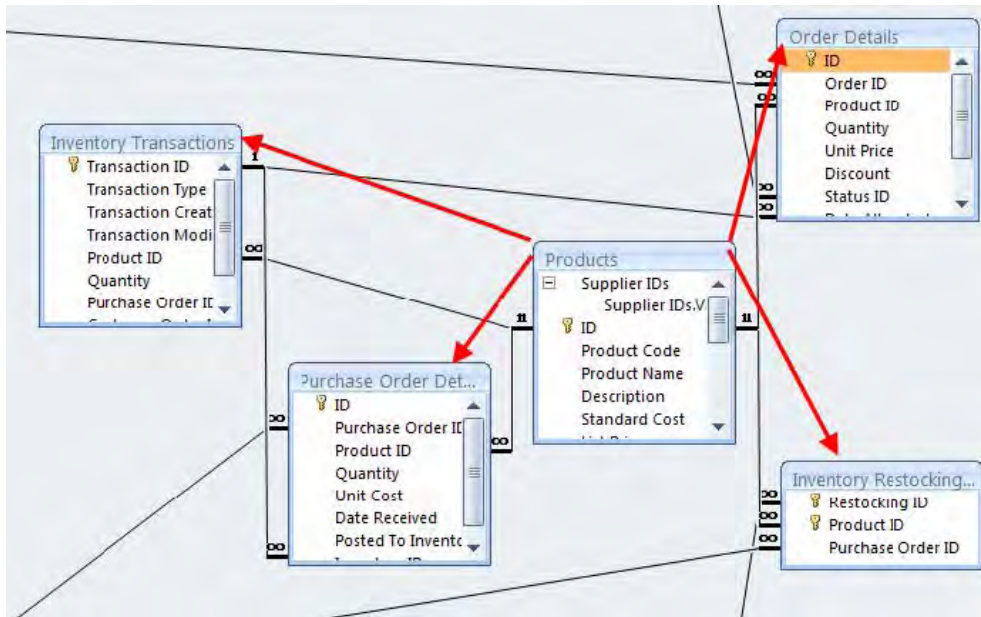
Order Details
ID
Order ID
Product ID
Quantity
Unit Price
Discount
Status ID
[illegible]

Inventory Transactions
Transaction ID
Transaction Type
Transaction Creat
Transaction Modi
Product ID
Quantity
Purchase Order II
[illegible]

Products
Supplier IDs
Supplier IDs.V
ID
Product Code
Product Name
Description
Standard Cost
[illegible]

Purchase Order Det...
ID
Purchase Order ID
Product ID
Quantity
Unit Cost
Date Received
Posted To Invento
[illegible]

Inventory Restocking...
Restocking ID
Product ID
Purchase Order ID

1
∞
∞
1
1
∞
∞
∞
∞
∞
∞
∞
∞